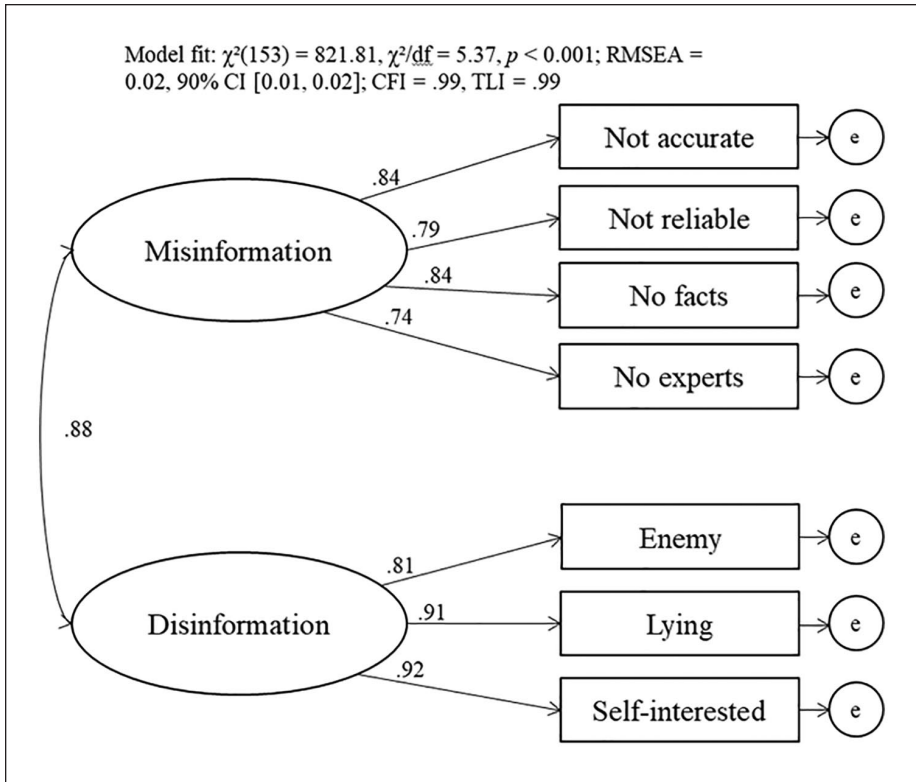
Model fit: $\chi^2(153) = 821.81$, $\chi^2/df = 5.37$, $p < 0.001$; RMSEA = 0.02, 90% CI [0.01, 0.02]; CFI = .99, TLI = .99

Misinformation

.84

Not accurate

e

.79

Not reliable

e

.84

No facts

e

.74

No experts

e

.88

Disinformation

.81

Enemy

e

.91

Lying

e

.92

Self-interested

e